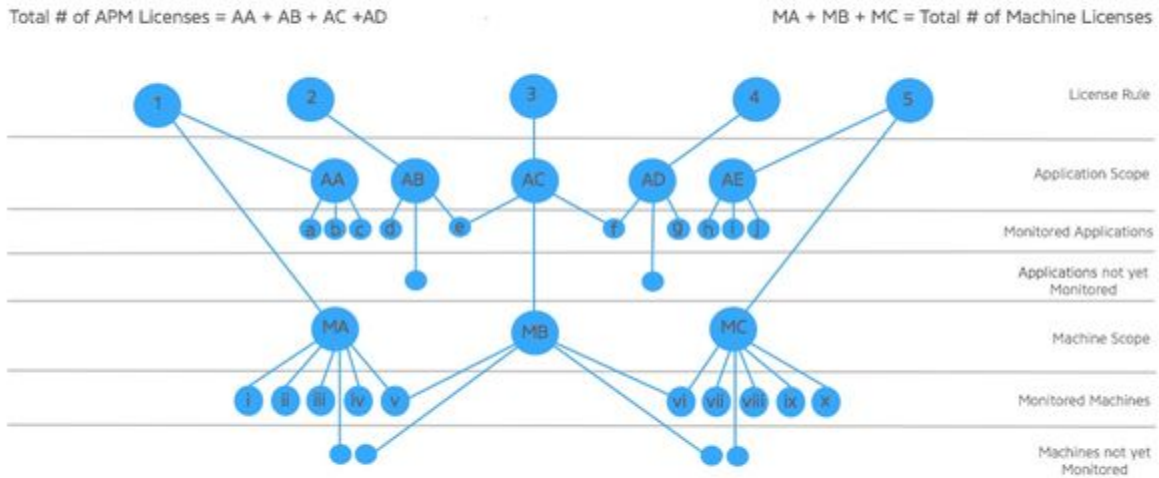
Total # of APM Licenses = AA + AB + AC +AD

MA + MB + MC = Total # of Machine Licenses

1
2
3
4
5

License Rule

AA
AB
AC
AD
AE

Application Scope

a b c d e f g h i j

Monitored Applications

Applications not yet Monitored

MA
MB
MC

Machine Scope

i ii iii iv v vi vii viii ix x

Monitored Machines

Machines not yet Monitored